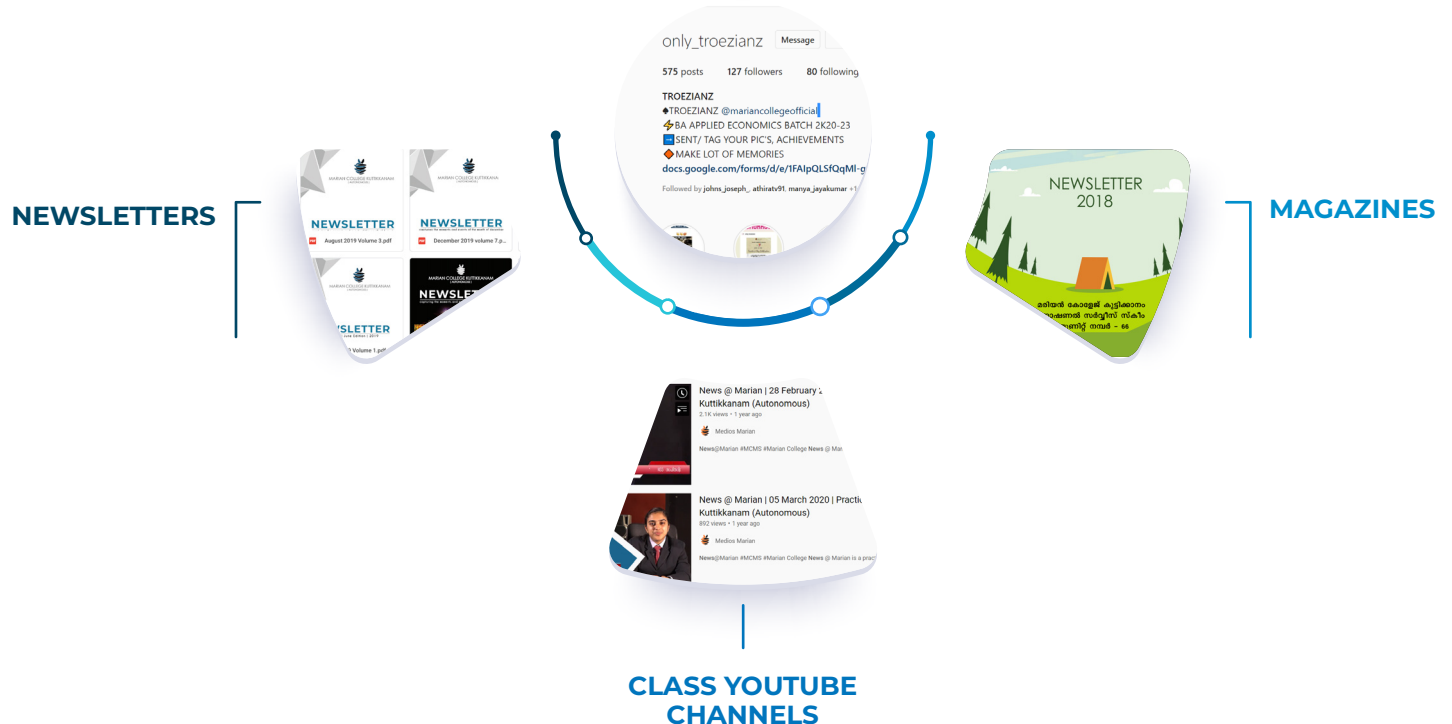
only_troezianz Message

575 posts 127 followers 80 following

TROEZIANZ
♠TROEZIANZ @mariancollegeofficial
⚡BA APPLIED ECONOMICS BATCH 2K20-23
SENT/ TAG YOUR PIC'S, ACHIEVEMENTS
🔶MAKE LOT OF MEMORIES
docs.google.com/forms/d/e/1FAIpQLSfQqMI-g

Followed by johns_joseph_, athiratv91, manya_jayakumar +1

NEWSLETTERS

MARIAN COLLEGE KUTTIKKANAM
NEWSLETTER
August 2019 Volume 3.pdf

MARIAN COLLEGE KUTTIKKANAM
NEWSLETTER
December 2019 volume 7.p

MARIAN COLLEGE KUTTIKKANAM
NEWSLETTER
Volume 1.pdf

MARIAN COLLEGE KUTTIKKANAM
NEWSLETTER

NEWSLETTER 2018
മരിയൻ കോളേജ് കുട്ടിക്കാനം
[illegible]ഷണൽ സർവ്വീസ് സ്കീം
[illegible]ണിറ്റ് നമ്പർ - 66

MAGAZINES

News @ Marian | 28 February 2
Kuttikkanam (Autonomous)
2.1K views • 1 year ago
Medios Marian
News@Marian #MCMS #Marian College News @ Marian

News @ Marian | 05 March 2020 | Practi
Kuttikkanam (Autonomous)
892 views • 1 year ago
Medios Marian
News@Marian #MCMS #Marian College News @ Marian is a pract

CLASS YOUTUBE CHANNELS